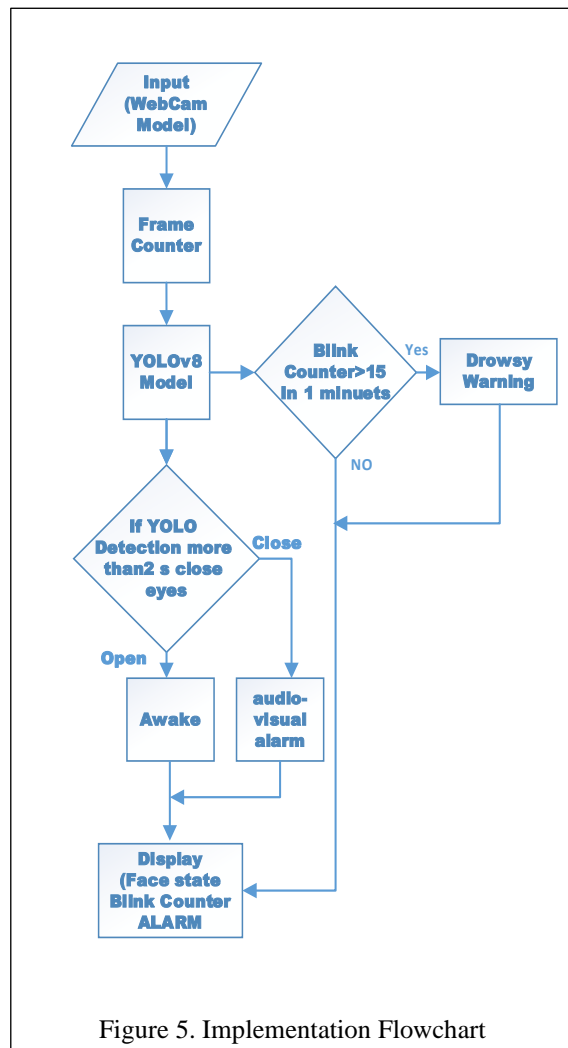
Input (WebCam Model)

Frame Counter

YOLOv8 Model

Blink Counter>15 in 1 minuets

Yes

Drowsy Warning

NO

If YOLO Detection more than2 s close eyes

Close

Open

Awake

audio-visual alarm

Display (Face state Blink Counter ALARM

Figure 5. Implementation Flowchart